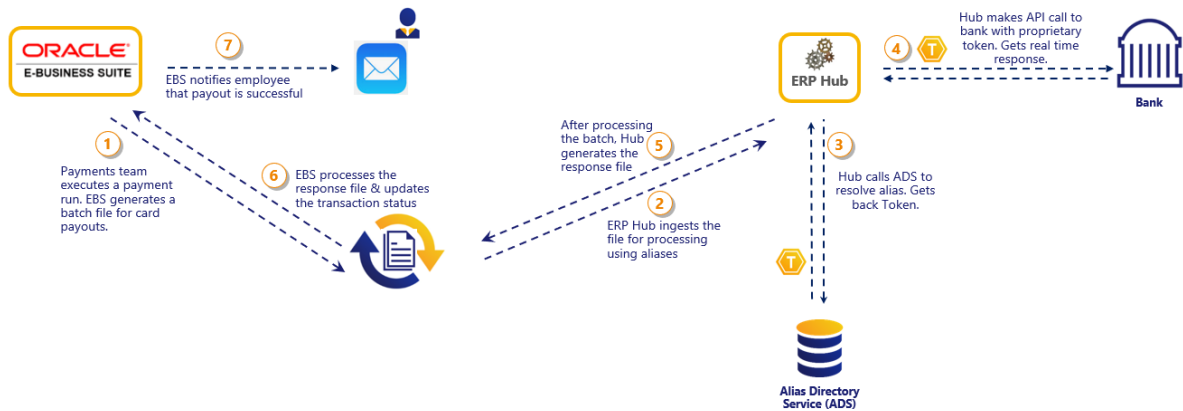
ORACLE
E-BUSINESS SUITE

7
EBS notifies employee that payout is successful

ERP Hub

4
T
Hub makes API call to bank with proprietary token. Gets real time response.

Bank

1
Payments team executes a payment run. EBS generates a batch file for card payouts.

6
EBS processes the response file & updates the transaction status

5
After processing the batch, Hub generates the response file

2
ERP Hub ingests the file for processing using aliases

3
Hub calls ADS to resolve alias. Gets back Token.

T

Alias Directory Service (ADS)